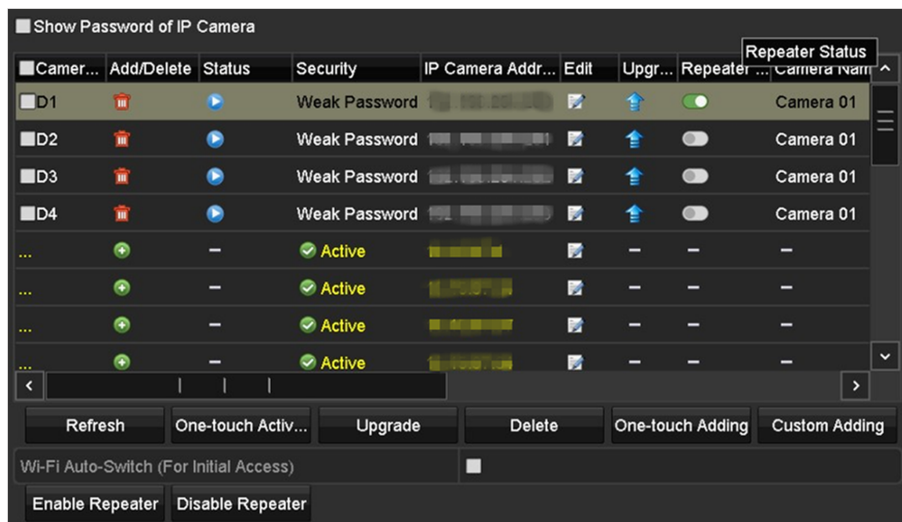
Show Password of IP Camera

Repeater Status

| Camer... | Add/Delete | Status | Security | IP Camera Addr... | Edit | Upgr... | Repeater ... | Camera Nam |
|---|---|---|---|---|---|---|---|---|
| D1 | | | Weak Password | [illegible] | | | | Camera 01 |
| D2 | | | Weak Password | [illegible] | | | | Camera 01 |
| D3 | | | Weak Password | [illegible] | | | | Camera 01 |
| D4 | | | Weak Password | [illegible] | | | | Camera 01 |
| ... | | – | Active | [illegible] | | – | – | – |
| ... | | – | Active | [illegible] | | – | – | – |
| ... | | – | Active | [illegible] | | – | – | – |
| ... | | – | Active | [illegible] | | – | – | – |

Refresh One-touch Activ... Upgrade Delete One-touch Adding Custom Adding

Wi-Fi Auto-Switch (For Initial Access)

Enable Repeater Disable Repeater